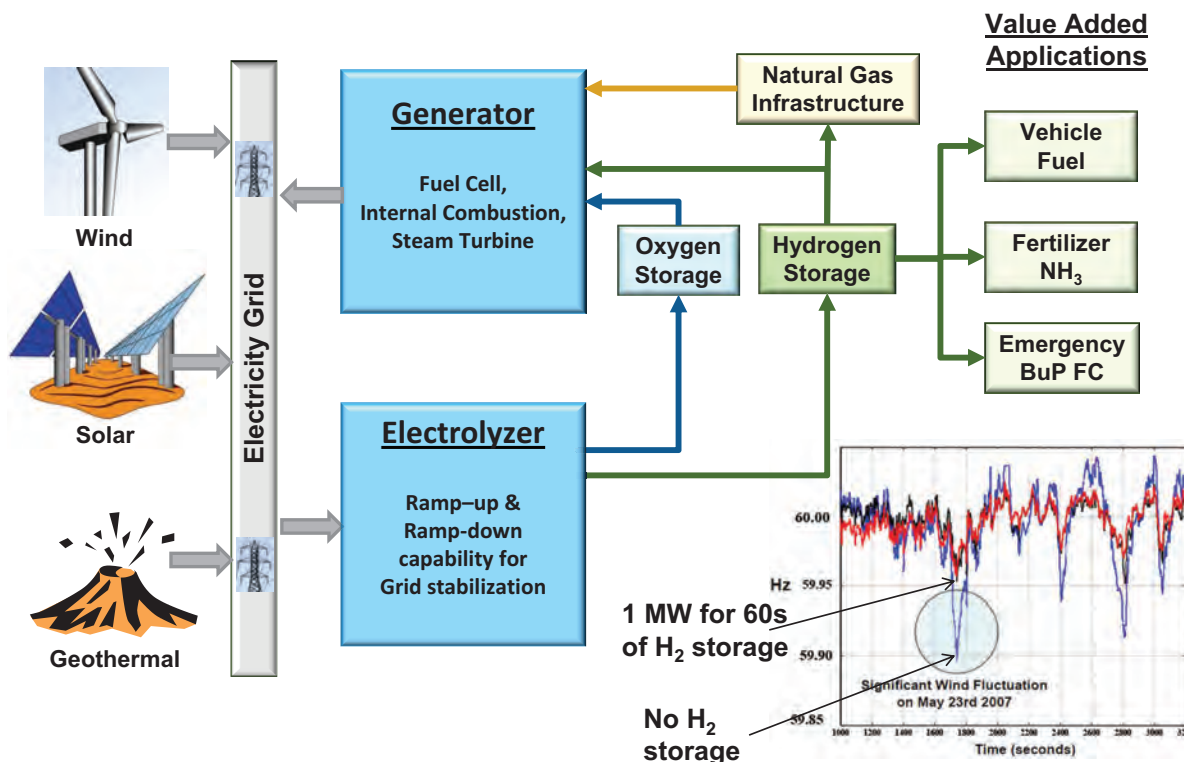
Value Added Applications

Wind

Solar

Geothermal

Electricity Grid

Generator

Fuel Cell, Internal Combustion, Steam Turbine

Natural Gas Infrastructure

Oxygen Storage

Hydrogen Storage

Vehicle Fuel

Fertilizer $NH_3$

Emergency BuP FC

Electrolyzer

Ramp–up & Ramp-down capability for Grid stabilization

60.00

Hz 59.95

59.90

59.85

1 MW for 60s of $H_2$ storage

No $H_2$ storage

Significant Wind Fluctuation on May 23rd 2007

1000 1200 1400 1600 1800 2000 2200 2400 2600 2800 3000 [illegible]

Time (seconds)